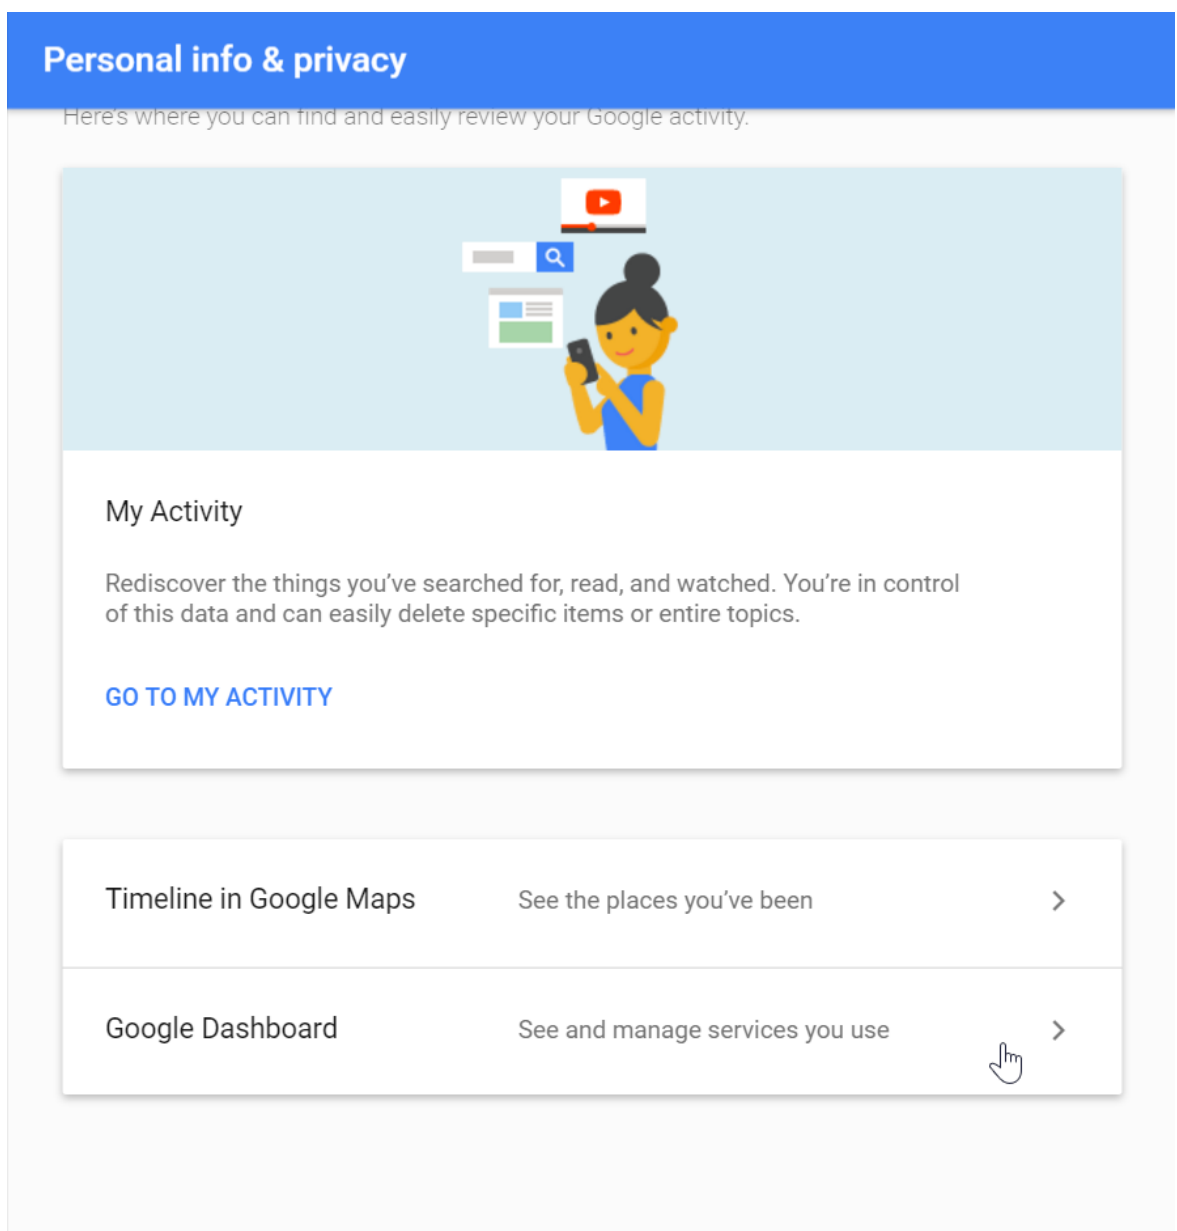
Personal info & privacy

Here's where you can find and easily review your Google activity.

My Activity

Rediscover the things you've searched for, read, and watched. You're in control of this data and can easily delete specific items or entire topics.

GO TO MY ACTIVITY

Timeline in Google Maps See the places you've been

Google Dashboard See and manage services you use